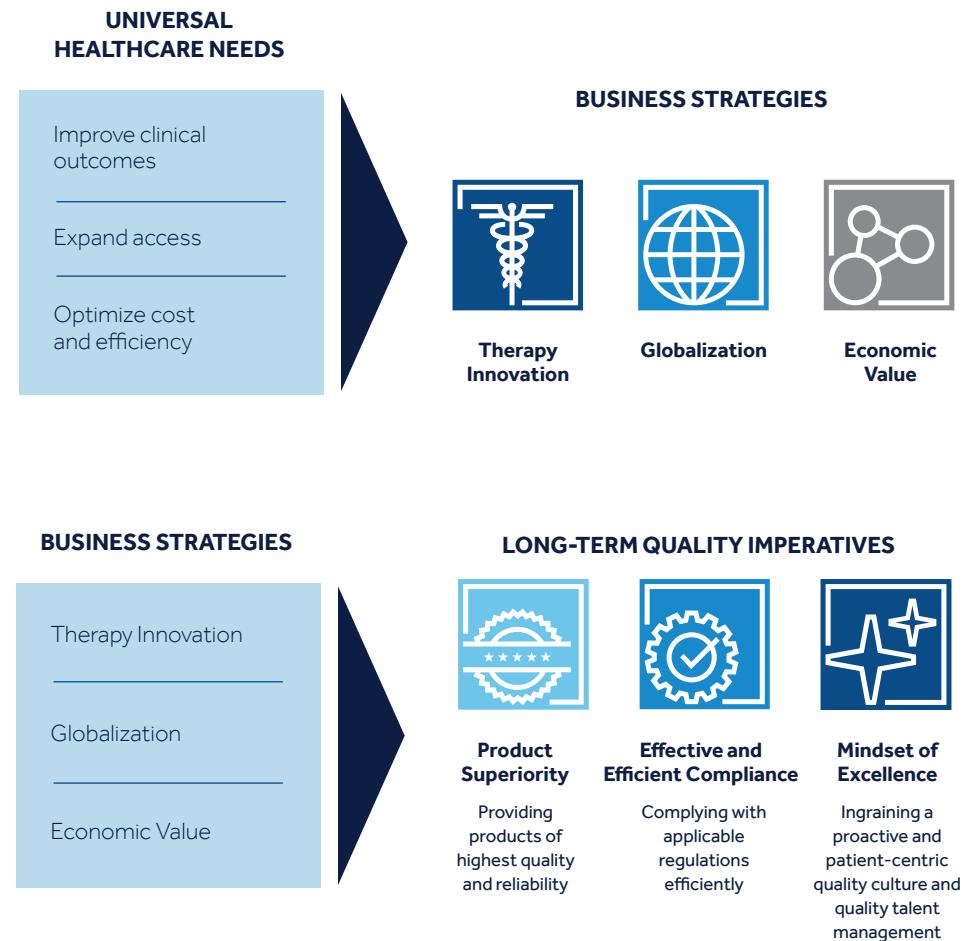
UNIVERSAL HEALTHCARE NEEDS

Improve clinical outcomes

Expand access

Optimize cost and efficiency

BUSINESS STRATEGIES

Therapy Innovation

Globalization

Economic Value

BUSINESS STRATEGIES

Therapy Innovation

Globalization

Economic Value

LONG-TERM QUALITY IMPERATIVES

Product Superiority

Providing products of highest quality and reliability

Effective and Efficient Compliance

Complying with applicable regulations efficiently

Mindset of Excellence

Ingraining a proactive and patient-centric quality culture and quality talent management